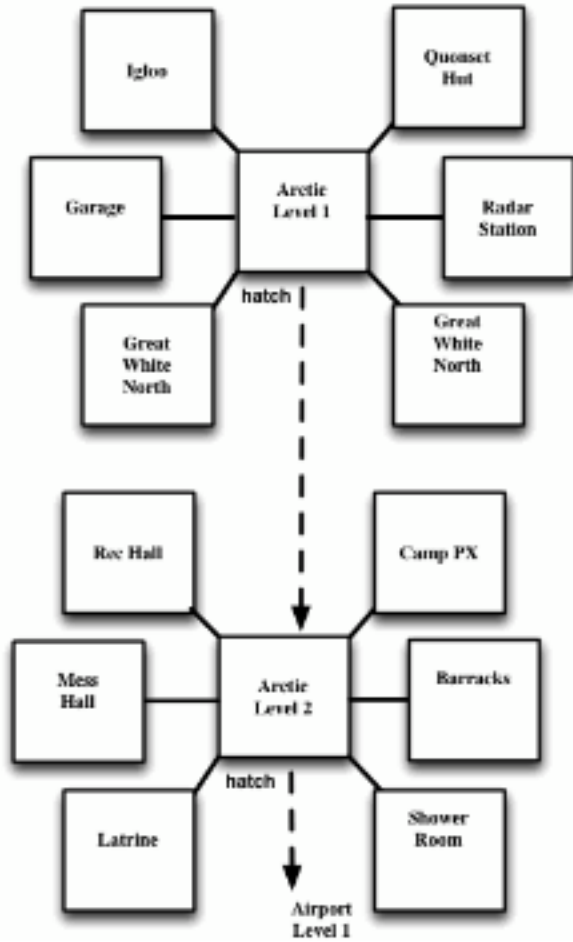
Igloo

Quonset Hut

Garage

Arctic Level 1

Radar Station

hatch

Great White North

Great White North

Rec Hall

Camp PX

Mess Hall

Arctic Level 2

Barracks

hatch

Latrine

Shower Room

Airport Level 1